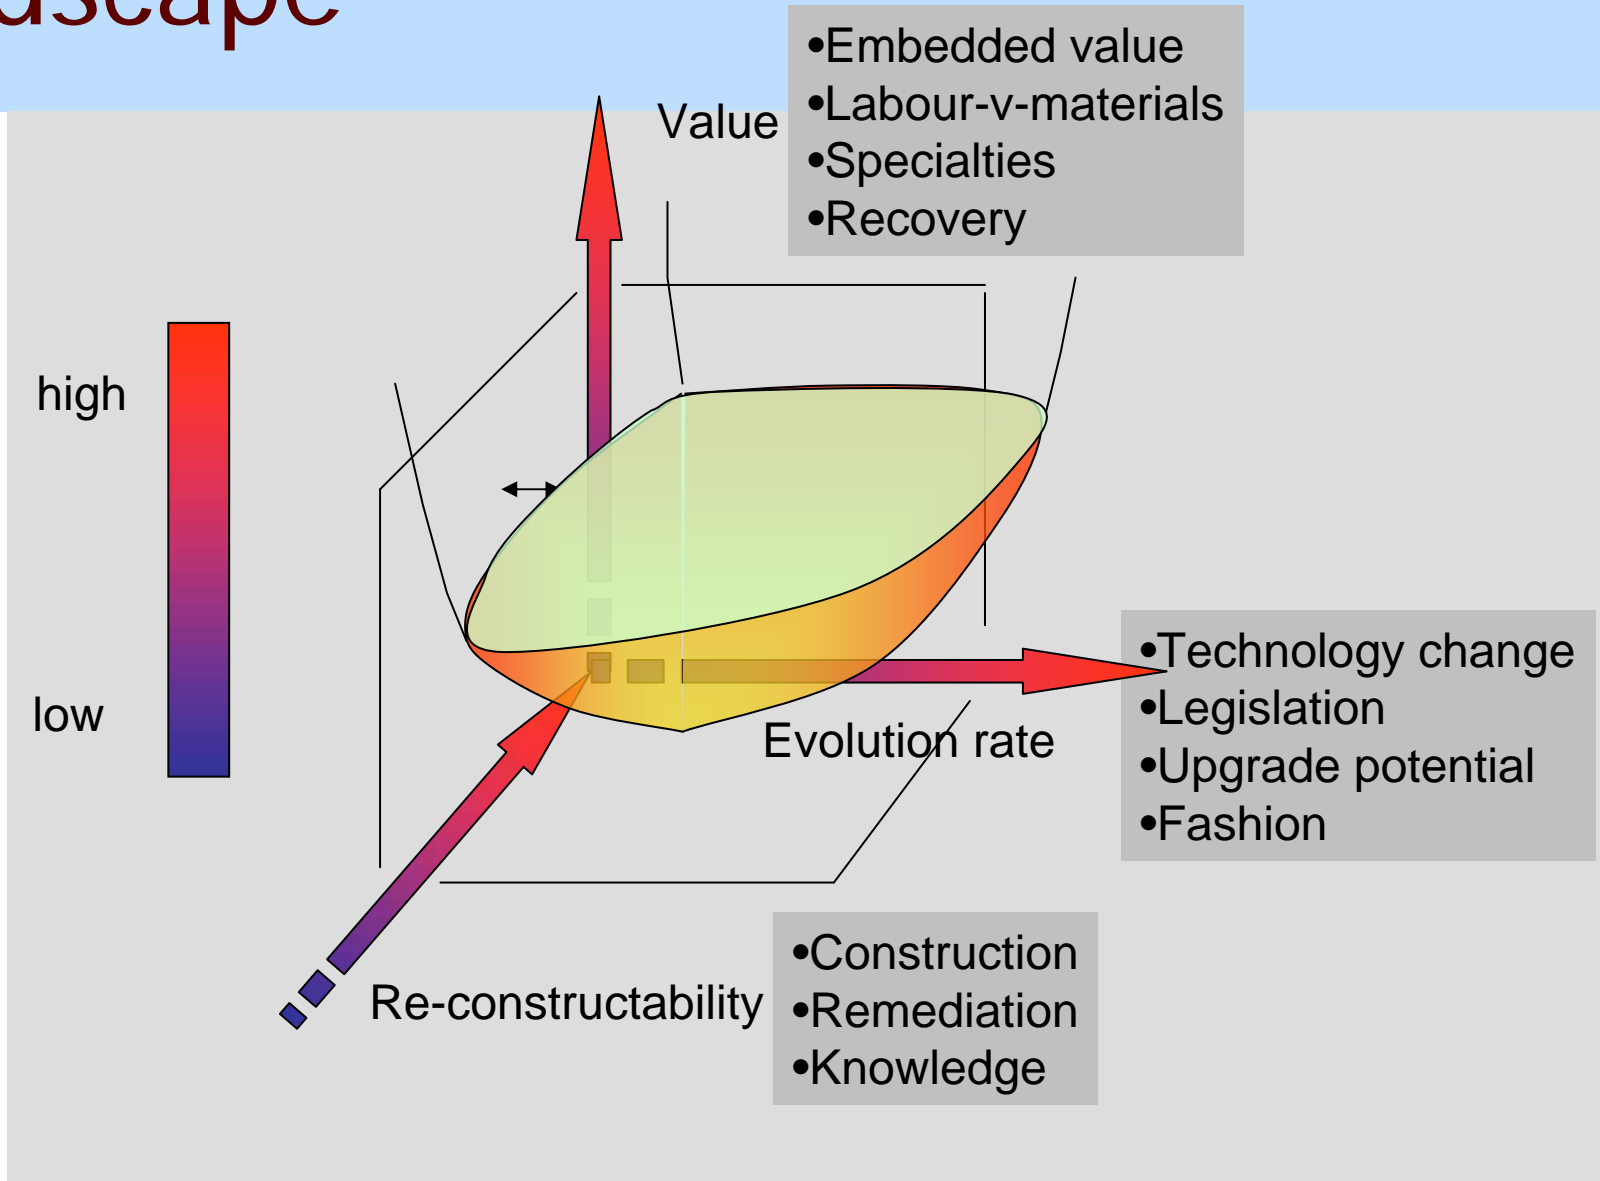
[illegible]dscape

Value

•Embedded value
•Labour-v-materials
•Specialties
•Recovery

high

low

•Technology change
•Legislation
•Upgrade potential
•Fashion

Evolution rate

Re-constructability

•Construction
•Remediation
•Knowledge